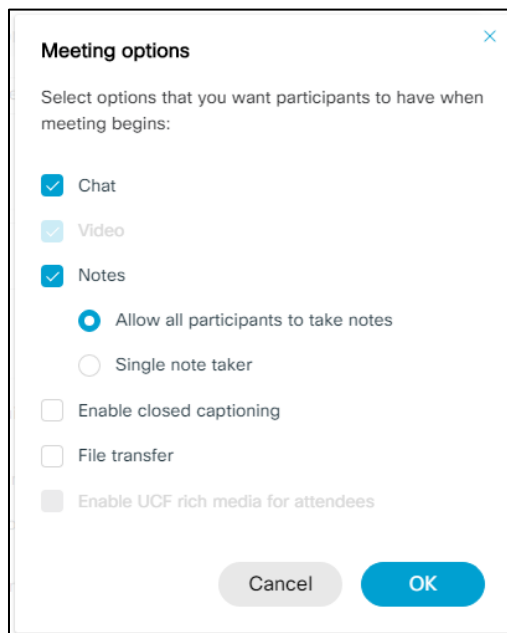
Meeting options

×

Select options that you want participants to have when meeting begins:

Chat

Video

Notes

Allow all participants to take notes

Single note taker

Enable closed captioning

File transfer

Enable UCF rich media for attendees

Cancel

OK